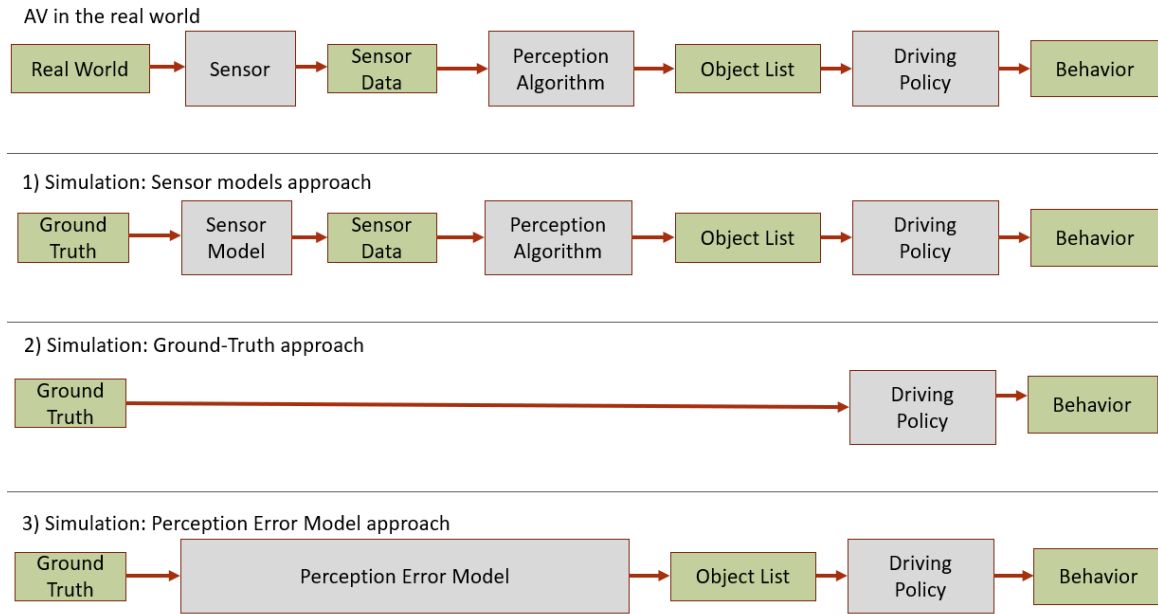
AV in the real world

Real World

Sensor

Sensor Data

Perception Algorithm

Object List

Driving Policy

Behavior

1) Simulation: Sensor models approach

Ground Truth

Sensor Model

Sensor Data

Perception Algorithm

Object List

Driving Policy

Behavior

2) Simulation: Ground-Truth approach

Ground Truth

Driving Policy

Behavior

3) Simulation: Perception Error Model approach

Ground Truth

Perception Error Model

Object List

Driving Policy

Behavior